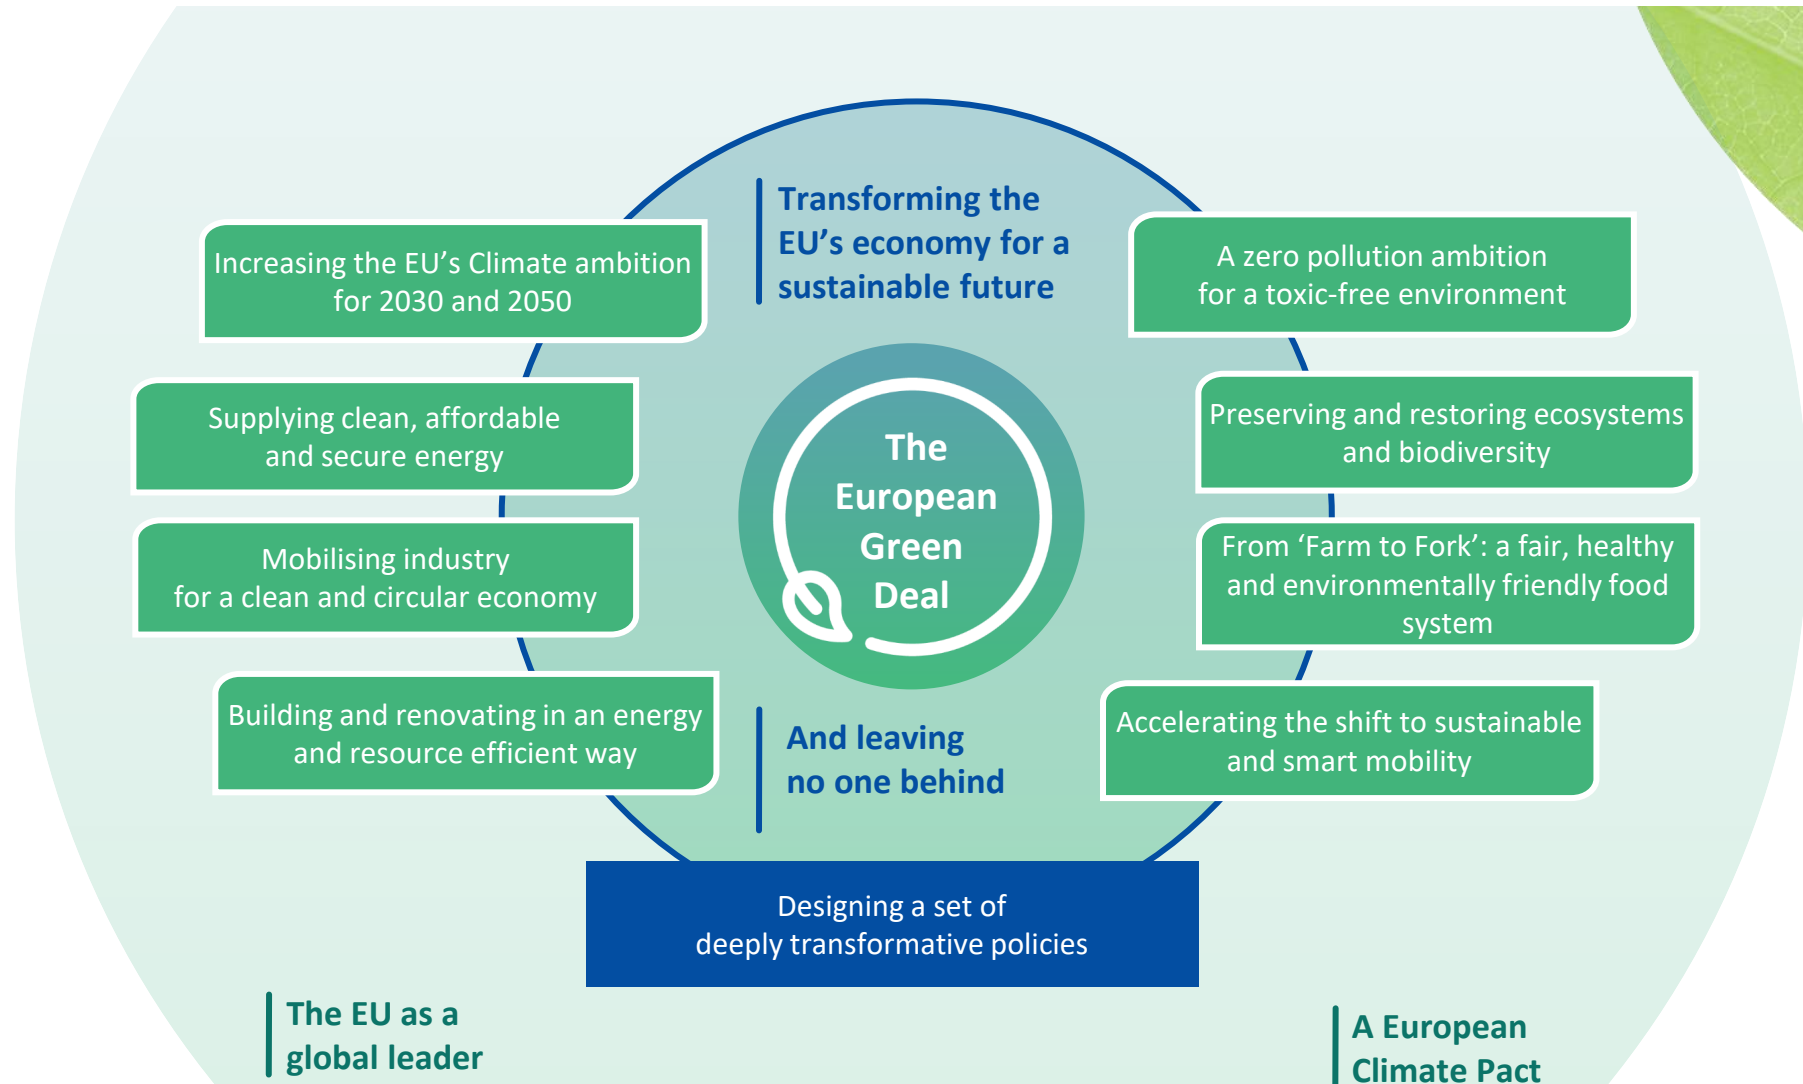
Transforming the EU's economy for a sustainable future

Increasing the EU's Climate ambition for 2030 and 2050

A zero pollution ambition for a toxic-free environment

Supplying clean, affordable and secure energy

The European Green Deal

Preserving and restoring ecosystems and biodiversity

Mobilising industry for a clean and circular economy

From 'Farm to Fork': a fair, healthy and environmentally friendly food system

Building and renovating in an energy and resource efficient way

And leaving no one behind

Accelerating the shift to sustainable and smart mobility

Designing a set of deeply transformative policies

The EU as a global leader

A European Climate Pact